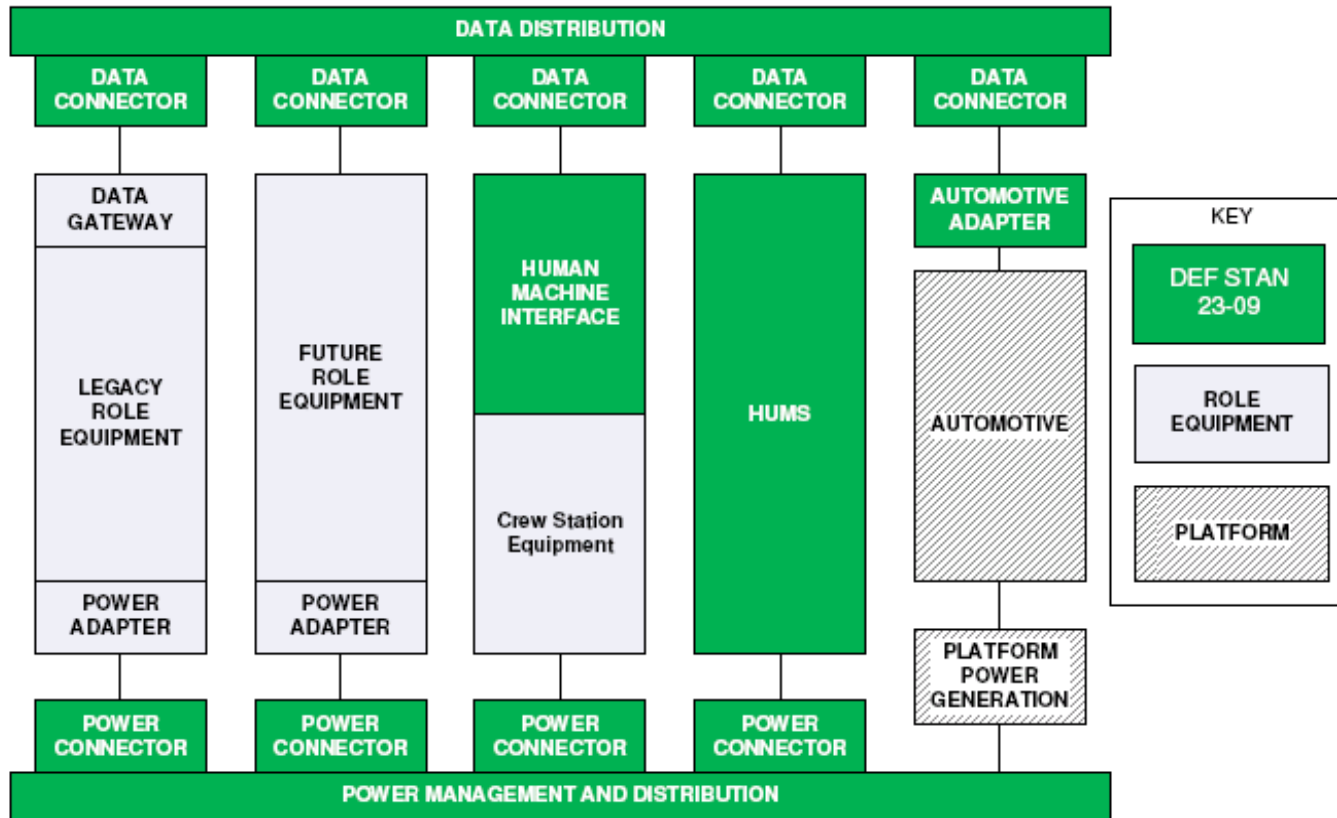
DATA DISTRIBUTION

DATA CONNECTOR

DATA CONNECTOR

DATA CONNECTOR

DATA CONNECTOR

DATA CONNECTOR

DATA GATEWAY

LEGACY ROLE EQUIPMENT

POWER ADAPTER

FUTURE ROLE EQUIPMENT

POWER ADAPTER

HUMAN MACHINE INTERFACE

Crew Station Equipment

HUMS

AUTOMOTIVE ADAPTER

AUTOMOTIVE

PLATFORM POWER GENERATION

KEY

DEF STAN 23-09

ROLE EQUIPMENT

PLATFORM

POWER CONNECTOR

POWER CONNECTOR

POWER CONNECTOR

POWER CONNECTOR

POWER MANAGEMENT AND DISTRIBUTION